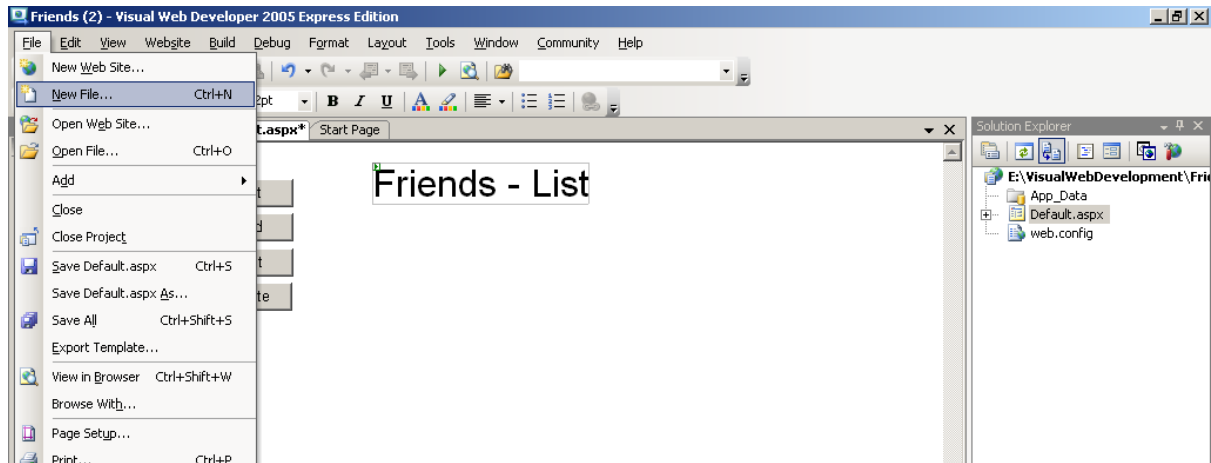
Friends (2) - Visual Web Developer 2005 Express Edition

File Edit View Website Build Debug Format Layout Tools Window Community Help

New Web Site...
New File... Ctrl+N
Open Web Site...
Open File... Ctrl+O
Add
Close
Close Project
Save Default.aspx Ctrl+S
Save Default.aspx As...
Save All Ctrl+Shift+S
Export Template...
View in Browser Ctrl+Shift+W
Browse With...
Page Setup...
Print... Ctrl+P

2pt
B I U

t.aspx* Start Page

t
d
t
te

Friends - List

Solution Explorer
E:\VisualWebDevelopment\Fri
App_Data
Default.aspx
web.config